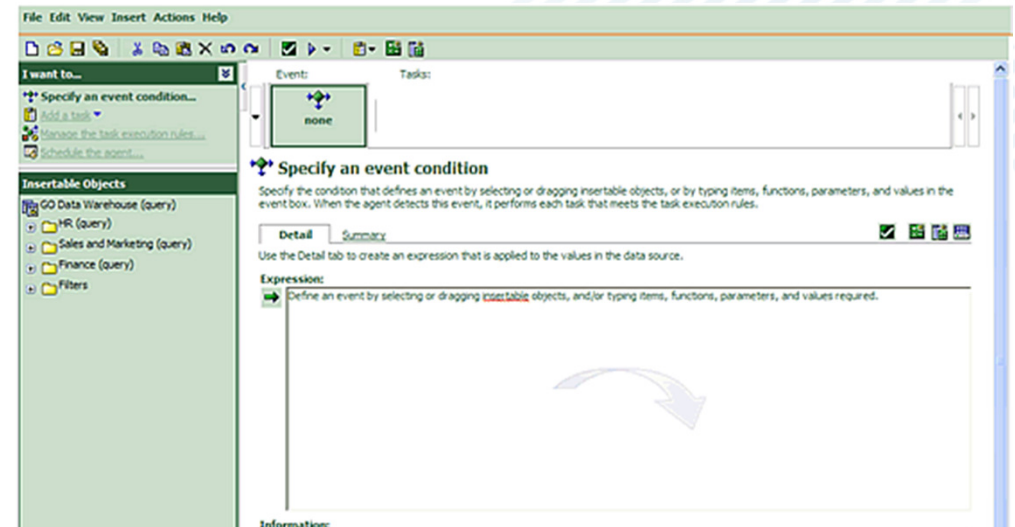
File Edit View Insert Actions Help

I want to...

Specify an event condition...

Add a task

Manage the task execution rules...

Schedule the agent...

Insertable Objects

GO Data Warehouse (query)

HR (query)

Sales and Marketing (query)

Finance (query)

Filters

Event:

Tasks:

none

Specify an event condition

Specify the condition that defines an event by selecting or dragging insertable objects, or by typing items, functions, parameters, and values in the event box. When the agent detects this event, it performs each task that meets the task execution rules.

Detail

Summary

Use the Detail tab to create an expression that is applied to the values in the data source.

Expression:

Define an event by selecting or dragging insertable objects, and/or typing items, functions, parameters, and values required.

Information: